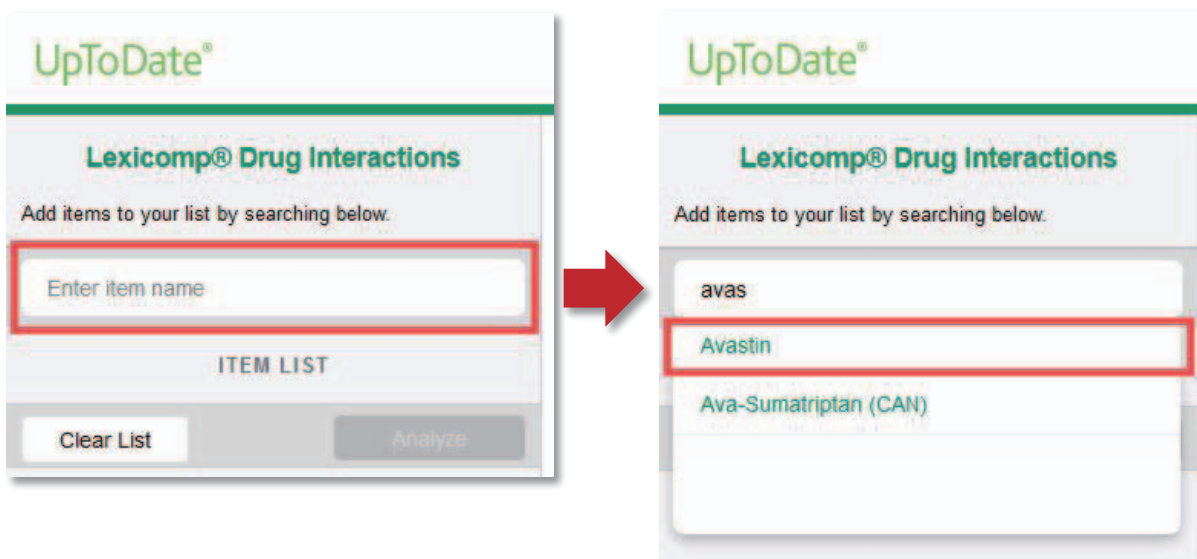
UpToDate®

Lexicomp® Drug Interactions

Add items to your list by searching below.

Enter item name

ITEM LIST

Clear List

Analyze

UpToDate®

Lexicomp® Drug Interactions

Add items to your list by searching below.

avas

Avastin

Ava-Sumatriptan (CAN)